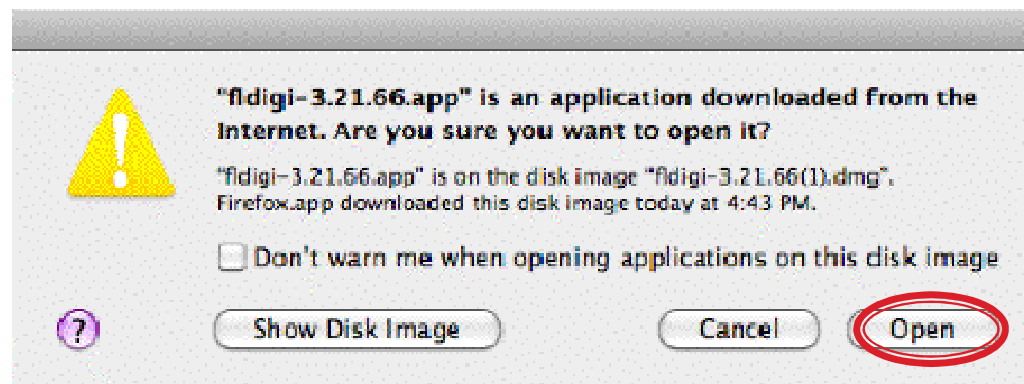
"fldigi-3.21.66.app" is an application downloaded from the Internet. Are you sure you want to open it?

"fldigi-3.21.66.app" is on the disk image "fldigi-3.21.66(1).dmg". Firefox.app downloaded this disk image today at 4:43 PM.

Don't warn me when opening applications on this disk image

?

Show Disk Image

Cancel

Open